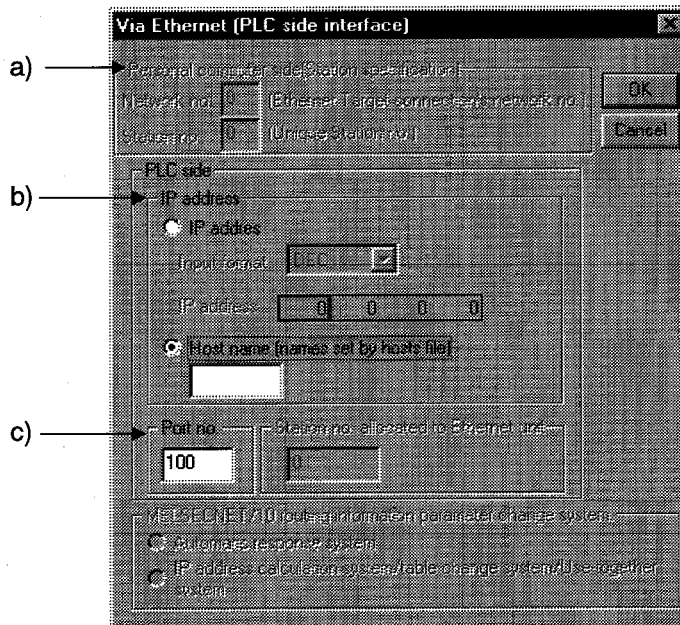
Via Ethernet (PLC side interface)

a)
Personal computer side(Station specification)
Network no. 0 (Ethernet Target connected network no.)
Station no. 0 (Unique Station no.)

OK
Cancel

PLC side
b)
IP address
IP addres
Input format DEC
IP address 0 0 0 0
Host name (names set by hosts file)

c)
Port no
100
Station no. allocated to Ethernet unit
0

MELSECNET/10 routing information parameter change system
Automatic response system
IP address calculation system/table change system/Use together system